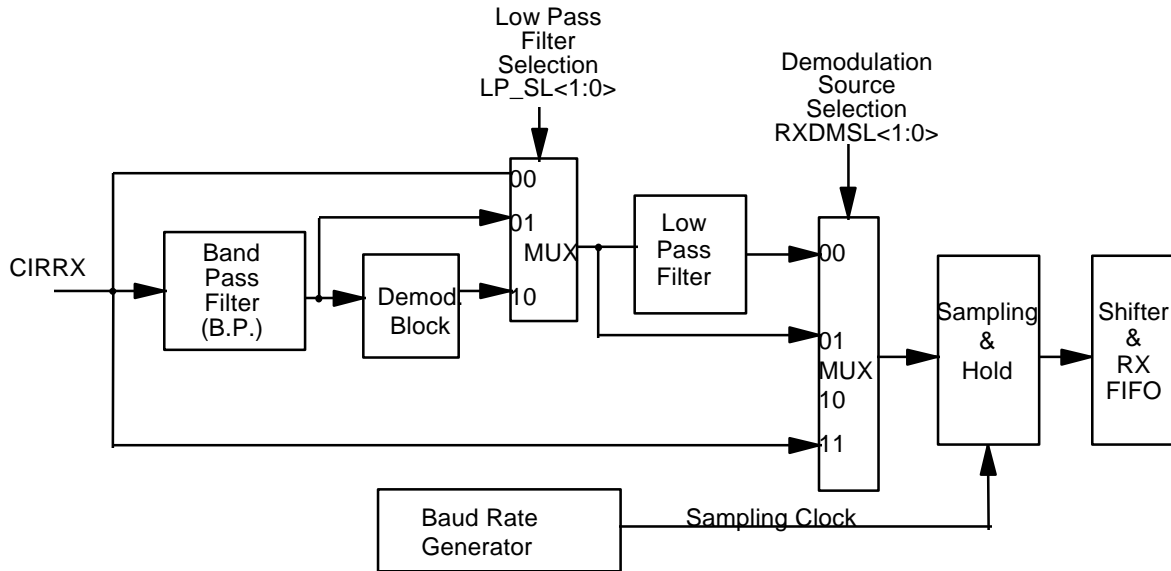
Low Pass Filter Selection LP_SL<1:0>

Demodulation Source Selection RXDMSL<1:0>

00

01

MUX

10

CIRRX

Band Pass Filter (B.P.)

Demod. Block

Low Pass Filter

00

01

MUX

10

11

Sampling & Hold

Shifter & RX FIFO

Baud Rate Generator

Sampling Clock